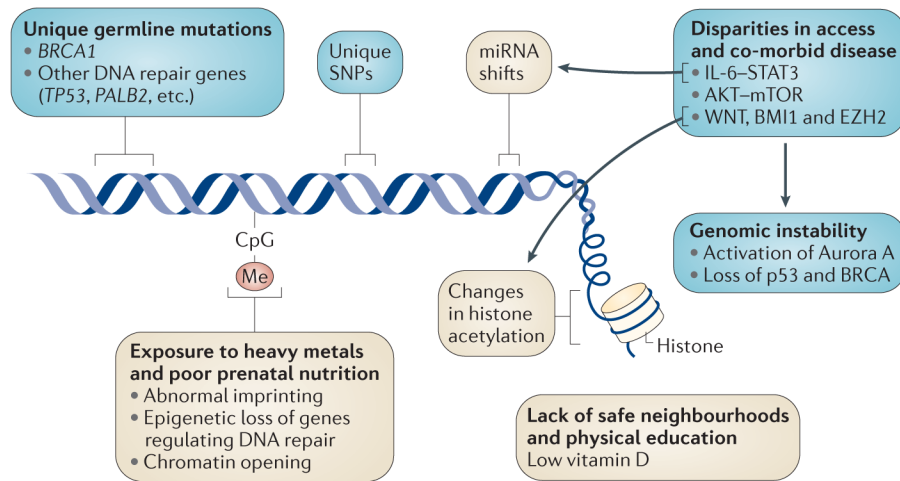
**Unique germline mutations**
• *BRCA1*
• Other DNA repair genes (*TP53*, *PALB2*, etc.)

Unique SNPs

miRNA shifts

**Disparities in access and co-morbid disease**
• IL-6–STAT3
• AKT–mTOR
• WNT, BMI1 and EZH2

**Genomic instability**
• Activation of Aurora A
• Loss of p53 and BRCA

CpG

Me

Changes in histone acetylation

Histone

**Exposure to heavy metals and poor prenatal nutrition**
• Abnormal imprinting
• Epigenetic loss of genes regulating DNA repair
• Chromatin opening

**Lack of safe neighbourhoods and physical education**
Low vitamin D